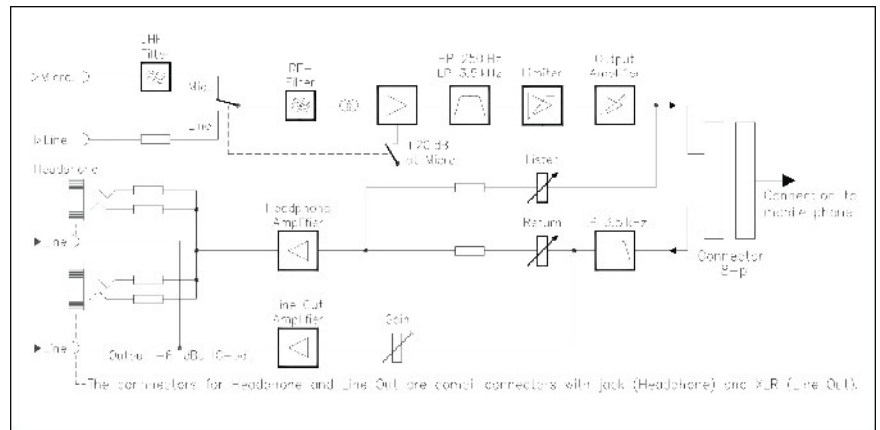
UHF Filter

> Micro

Mic

Line

> Line

RF-Filter

HP 250 Hz LP 3.5 kHz

Limiter

Output Amplifier

+20 dB at Micro

Listen

Headphone

Headphone Amplifier

Return

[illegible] 3.5 kHz

Connection to mobile phone

Connector 8-p

> Line

> Line

Line Out Amplifier

Gain

Output +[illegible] dBu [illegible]

The connectors for Headphone and Line Out are combi connectors with jack (Headphone) and XLR (Line Out).